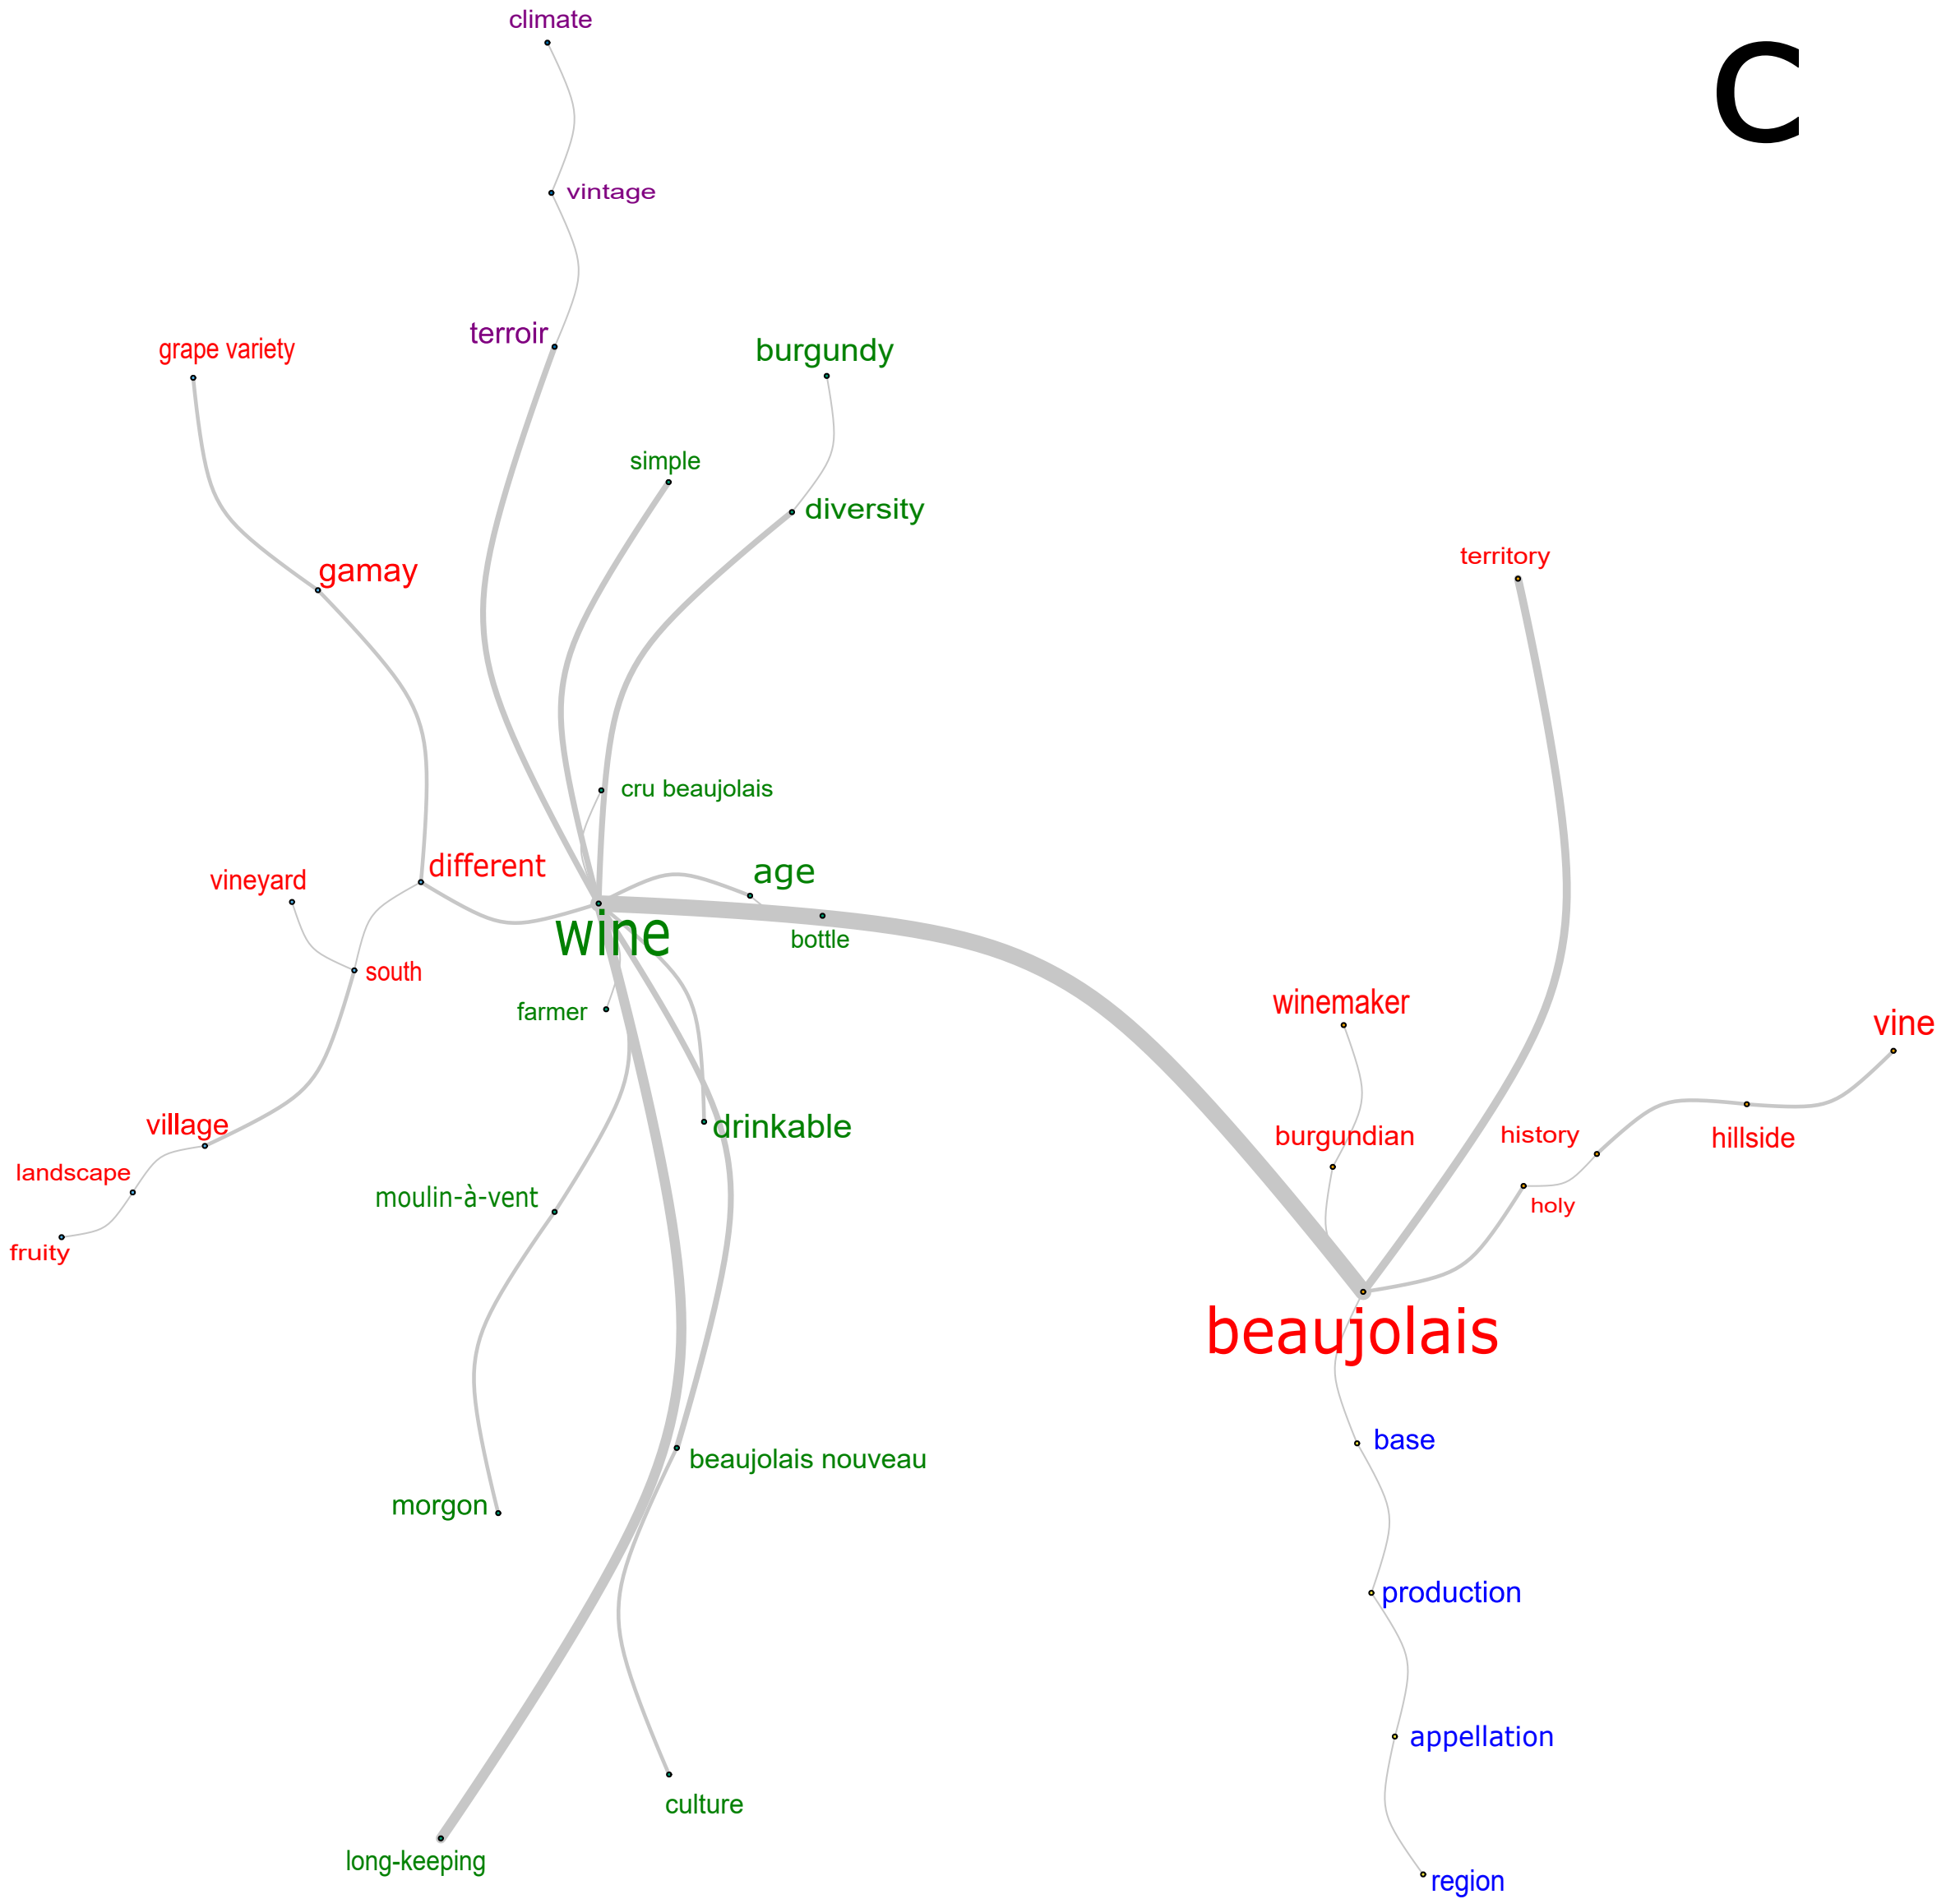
C

climate
vintage
terroir
grape variety
burgundy
simple
diversity
gamay
territory
cru beaujolais
different
age
vineyard
wine
bottle
south
farmer
winemaker
vine
drinkable
burgundian
history
hillside
village
landscape
holy
moulin-à-vent
fruity
beaujolais
base
beaujolais nouveau
morgon
production
appellation
culture
long-keeping
region